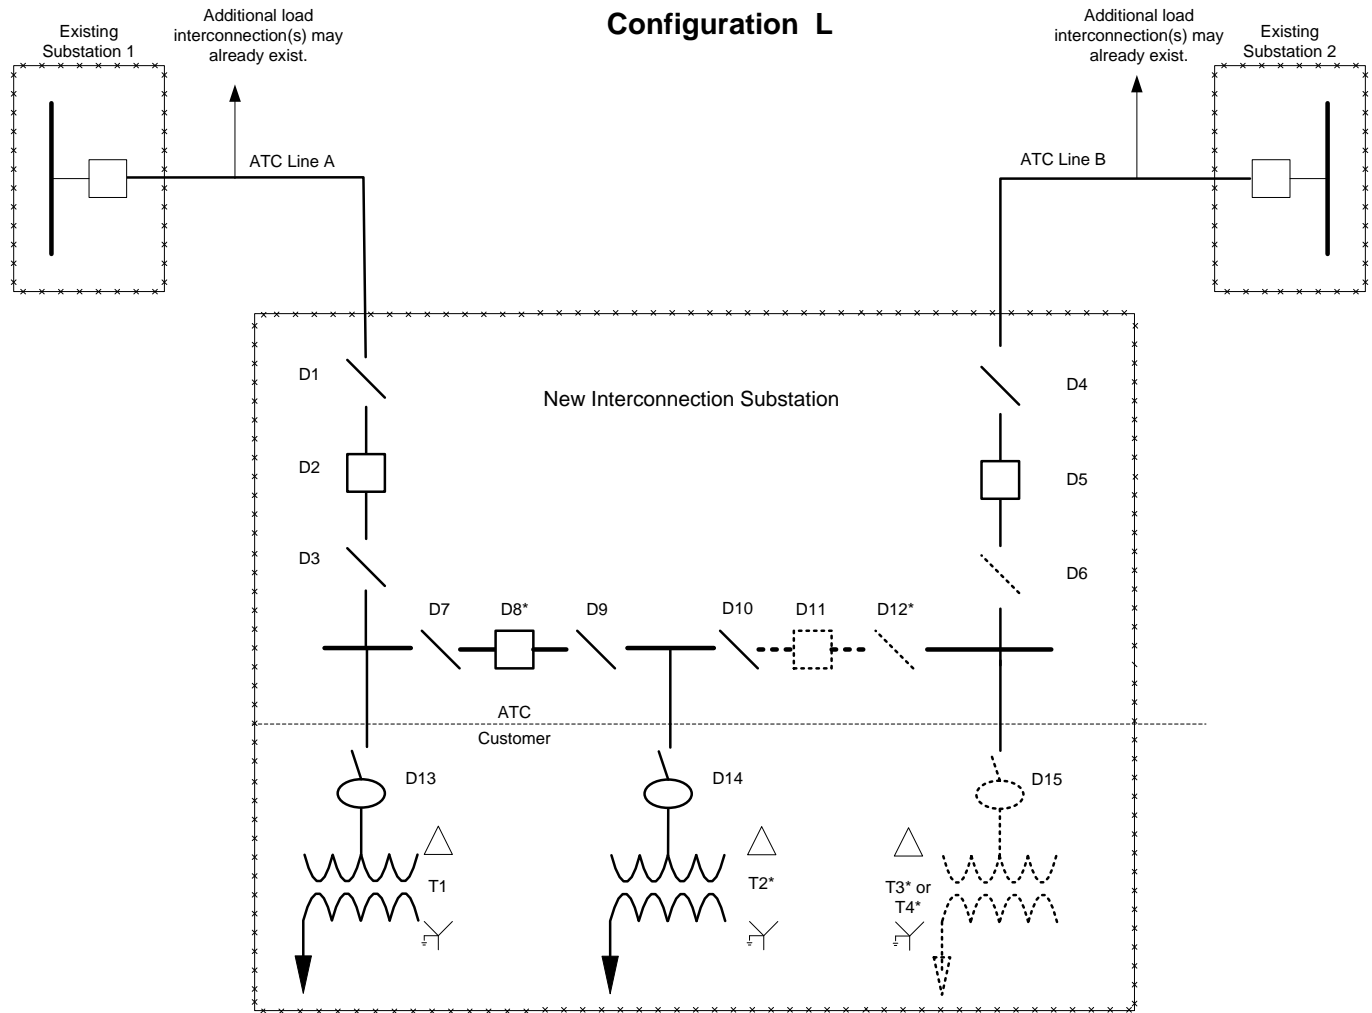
Configuration L

Existing Substation 1

Additional load interconnection(s) may already exist.

Additional load interconnection(s) may already exist.

Existing Substation 2

ATC Line A

ATC Line B

New Interconnection Substation

D1

D2

D3

D4

D5

D6

D7

D8*

D9

D10

D11

D12*

ATC

Customer

D13

D14

D15

T1

T2*

T3* or T4*